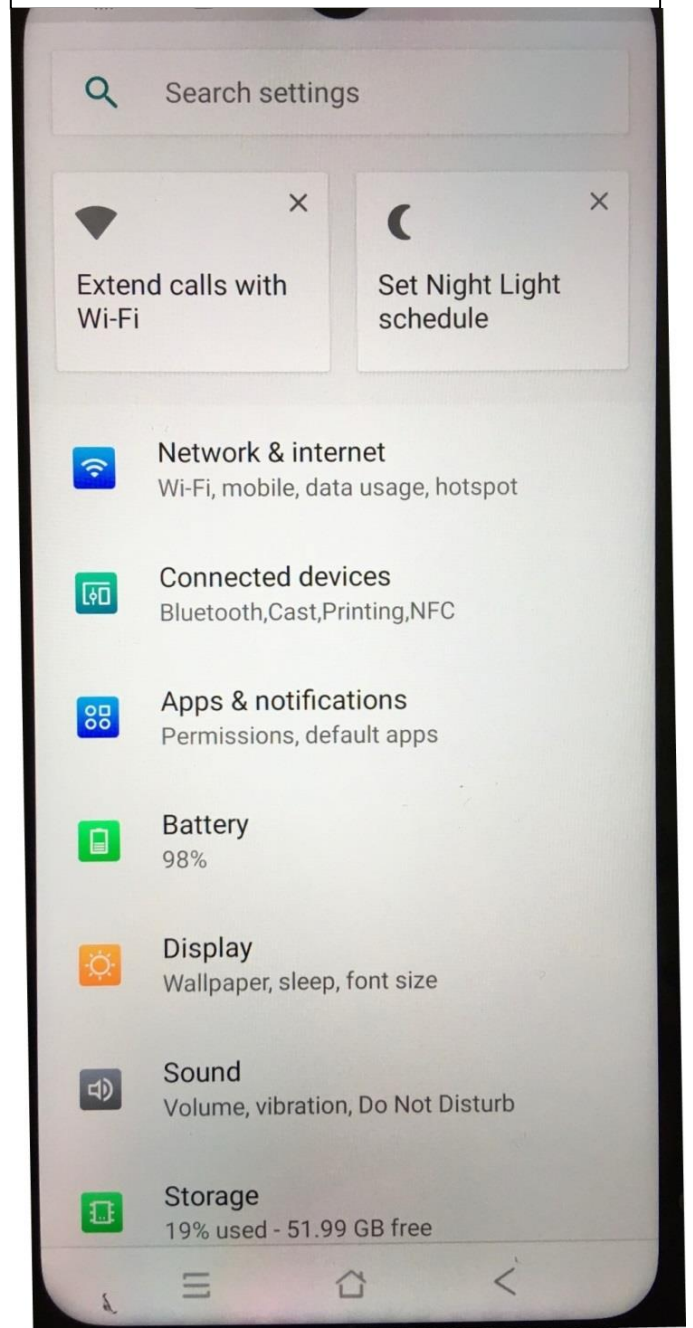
Search settings

Extend calls with Wi-Fi

Set Night Light schedule

Network & internet
Wi-Fi, mobile, data usage, hotspot

Connected devices
Bluetooth,Cast,Printing,NFC

Apps & notifications
Permissions, default apps

Battery
98%

Display
Wallpaper, sleep, font size

Sound
Volume, vibration, Do Not Disturb

Storage
19% used - 51.99 GB free